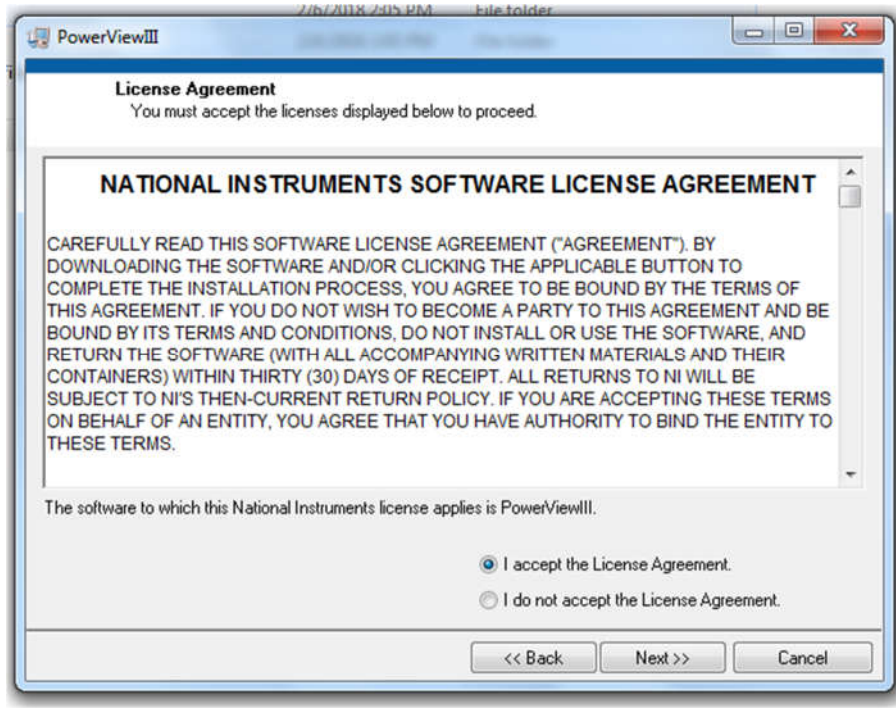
2/6/2018 2:05 PM File folder

PowerViewIII

License Agreement
You must accept the licenses displayed below to proceed.

NATIONAL INSTRUMENTS SOFTWARE LICENSE AGREEMENT

CAREFULLY READ THIS SOFTWARE LICENSE AGREEMENT ("AGREEMENT"). BY DOWNLOADING THE SOFTWARE AND/OR CLICKING THE APPLICABLE BUTTON TO COMPLETE THE INSTALLATION PROCESS, YOU AGREE TO BE BOUND BY THE TERMS OF THIS AGREEMENT. IF YOU DO NOT WISH TO BECOME A PARTY TO THIS AGREEMENT AND BE BOUND BY ITS TERMS AND CONDITIONS, DO NOT INSTALL OR USE THE SOFTWARE, AND RETURN THE SOFTWARE (WITH ALL ACCOMPANYING WRITTEN MATERIALS AND THEIR CONTAINERS) WITHIN THIRTY (30) DAYS OF RECEIPT. ALL RETURNS TO NI WILL BE SUBJECT TO NI'S THEN-CURRENT RETURN POLICY. IF YOU ARE ACCEPTING THESE TERMS ON BEHALF OF AN ENTITY, YOU AGREE THAT YOU HAVE AUTHORITY TO BIND THE ENTITY TO THESE TERMS.

The software to which this National Instruments license applies is PowerViewIII.

I accept the License Agreement.

I do not accept the License Agreement.

<< Back
Next >>
Cancel